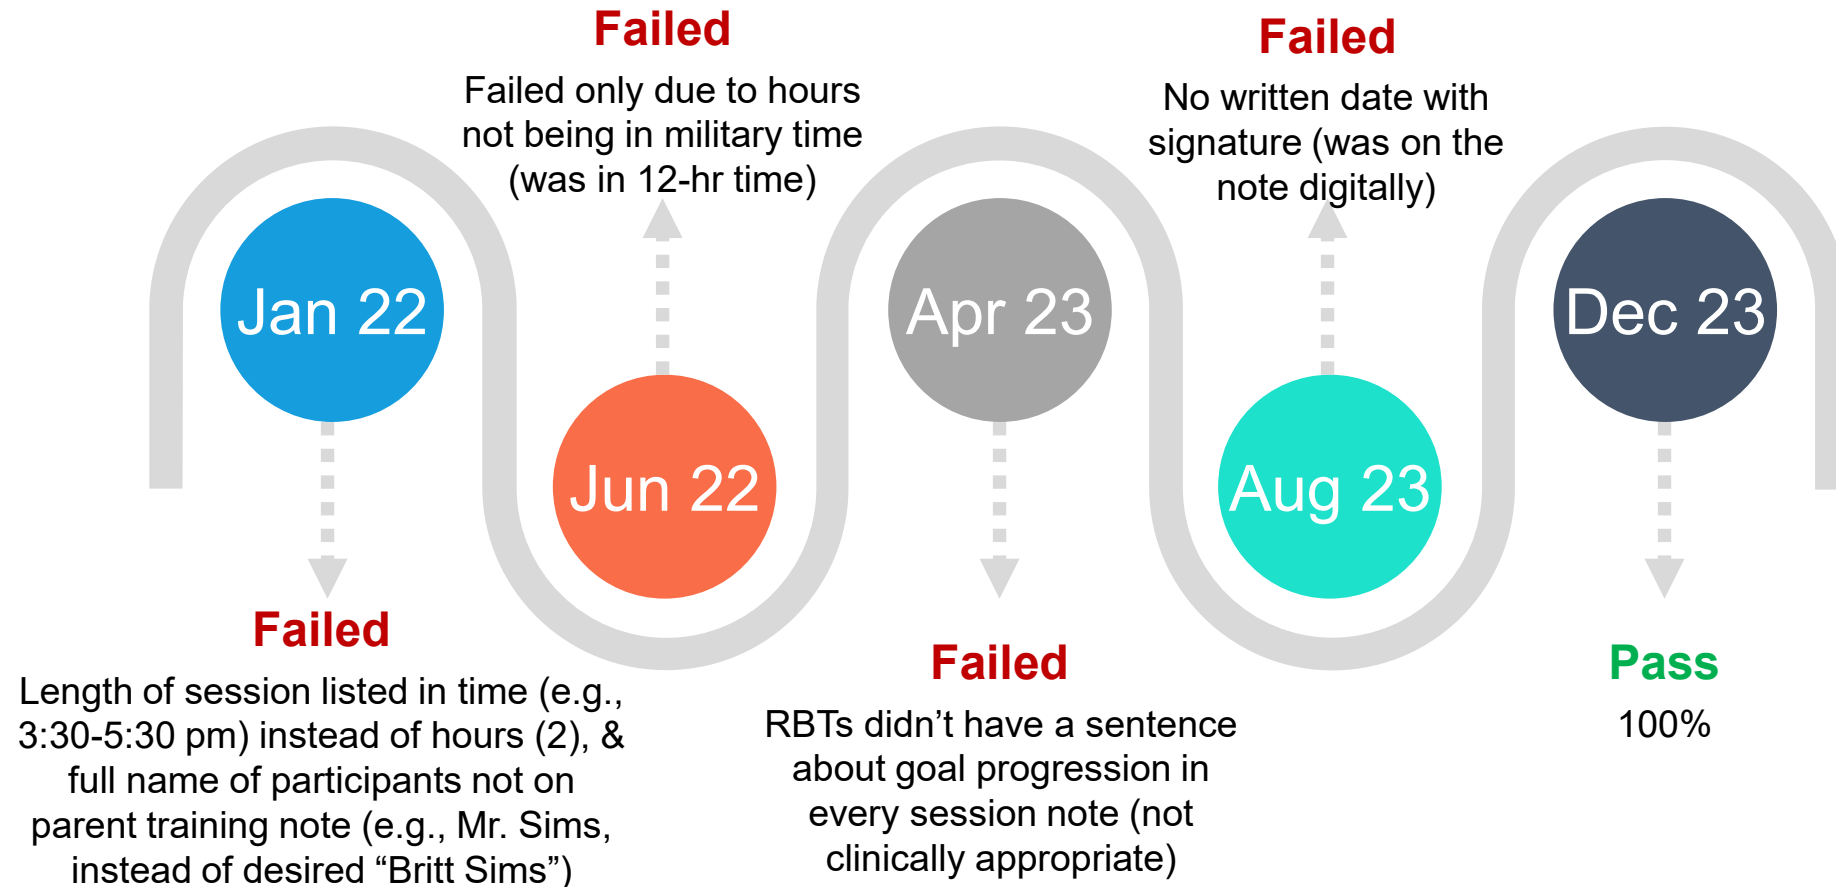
Jan 22

Failed

Length of session listed in time (e.g., 3:30-5:30 pm) instead of hours (2), & full name of participants not on parent training note (e.g., Mr. Sims, instead of desired “Britt Sims”)

Failed

Failed only due to hours not being in military time (was in 12-hr time)

Jun 22

Apr 23

Failed

RBTs didn’t have a sentence about goal progression in every session note (not clinically appropriate)

Failed

No written date with signature (was on the note digitally)

Aug 23

Dec 23

Pass

100%